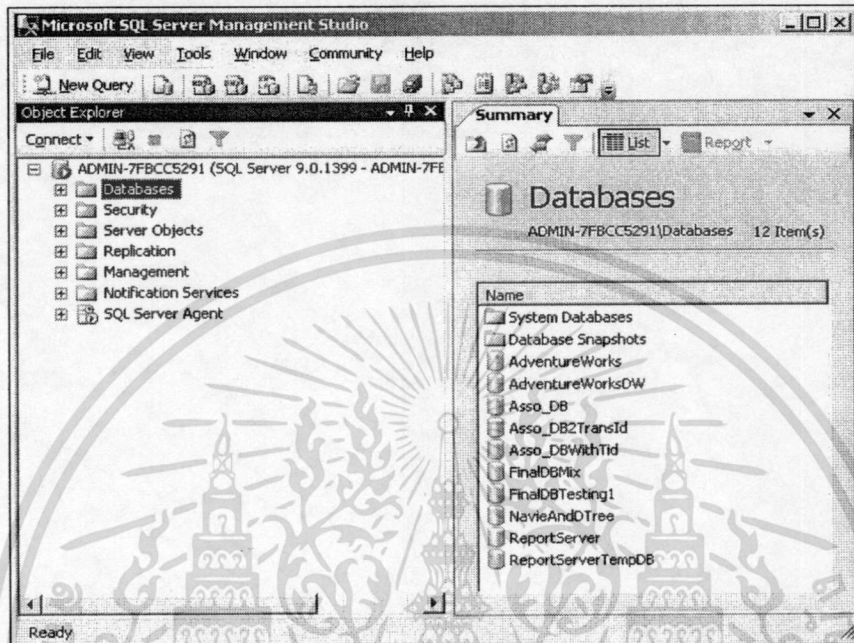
Microsoft SQL Server Management Studio

File Edit View Tools Window Community Help

New Query

Object Explorer

Connect ▾

ADMIN-7FBCC5291 (SQL Server 9.0.1399 - ADMIN-7FE

Databases
Security
Server Objects
Replication
Management
Notification Services
SQL Server Agent

Summary

List ▾ Report ▾

Databases

ADMIN-7FBCC5291\Databases 12 Item(s)

| Name |
|---|
| System Databases |
| Database Snapshots |
| AdventureWorks |
| AdventureWorksDW |
| Asso_DB |
| Asso_DB2TransId |
| Asso_DBWithTid |
| FinalDBMix |
| FinalDBTesting1 |
| NavieAndDTree |
| ReportServer |
| ReportServerTempDB |

Ready